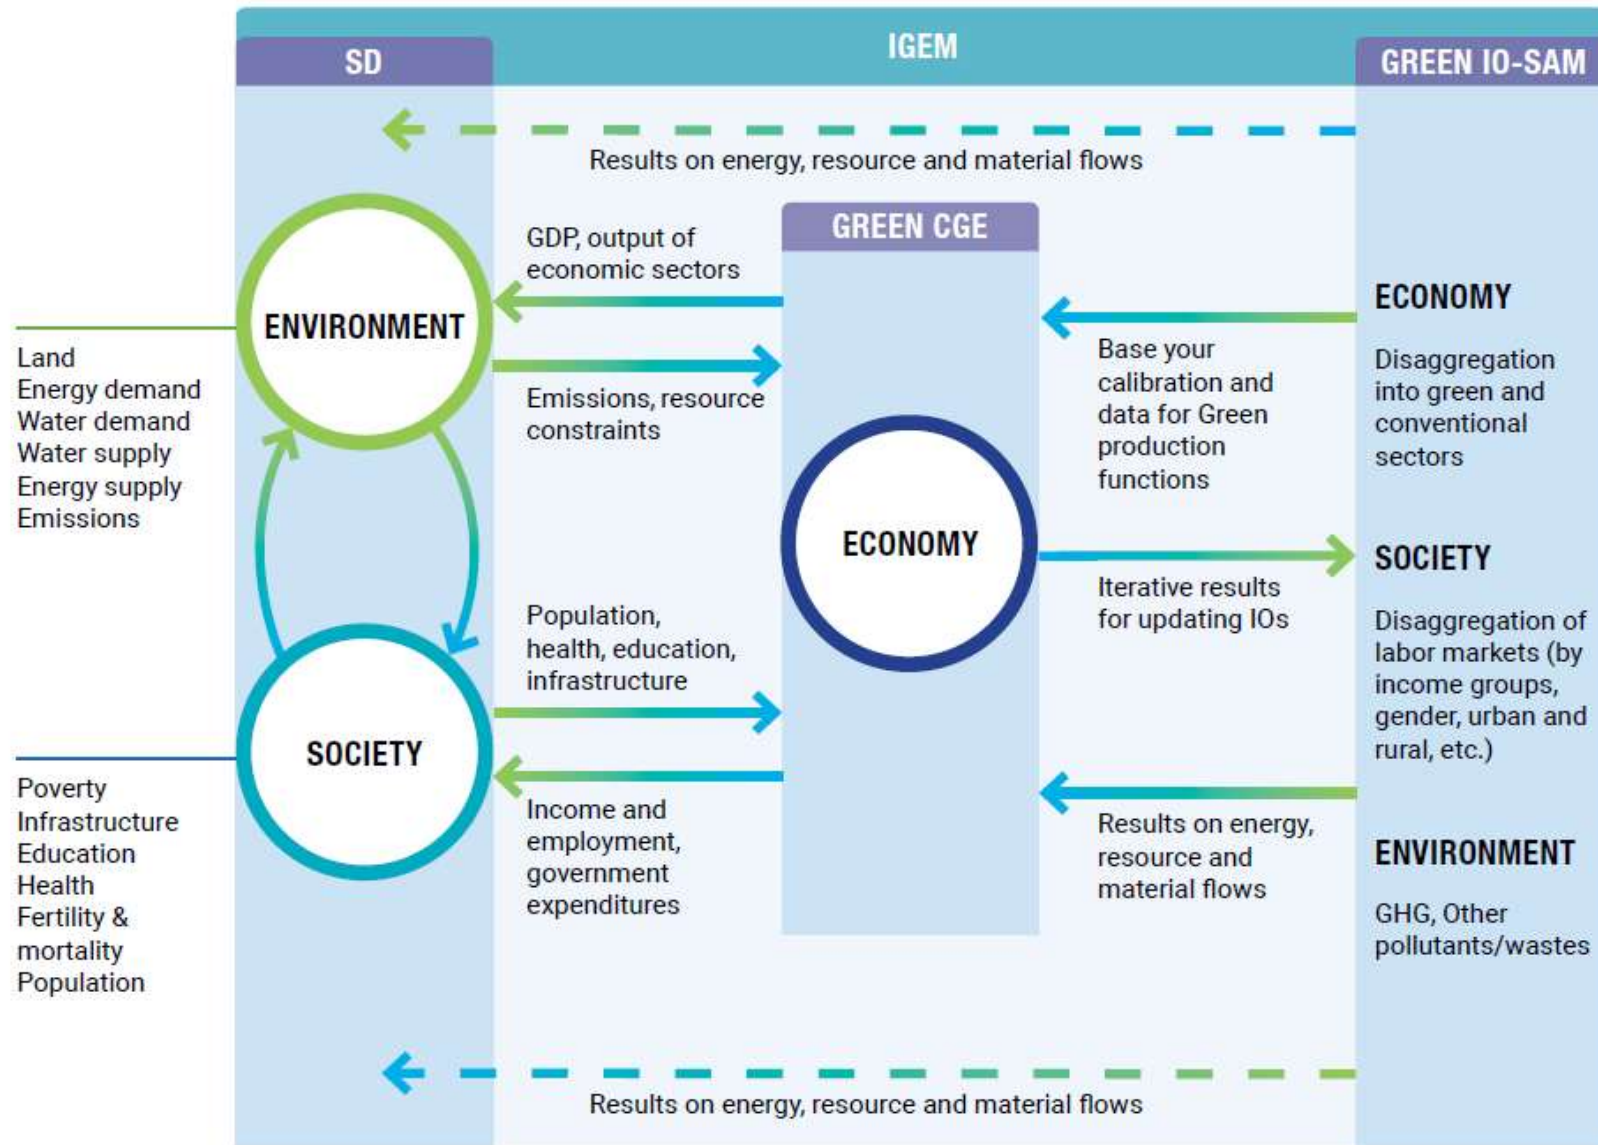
SD

IGEM

GREEN IO-SAM

Results on energy, resource and material flows

ENVIRONMENT

GDP, output of economic sectors

GREEN CGE

ECONOMY

Disaggregation into green and conventional sectors

Land
Energy demand
Water demand
Water supply
Energy supply
Emissions

Emissions, resource constraints

Base your calibration and data for Green production functions

ECONOMY

Iterative results for updating IOs

SOCIETY

Disaggregation of labor markets (by income groups, gender, urban and rural, etc.)

Population, health, education, infrastructure

SOCIETY

Poverty
Infrastructure
Education
Health
Fertility & mortality
Population

Income and employment, government expenditures

Results on energy, resource and material flows

ENVIRONMENT

GHG, Other pollutants/wastes

Results on energy, resource and material flows